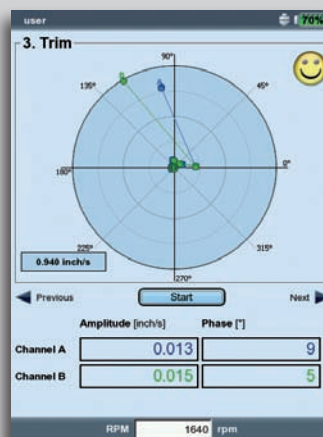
user

70%

3. Trim

90°

135°

45°

180°

0°

225°

315°

270°

0.940 inch/s

Previous

Start

Next

Amplitude [inch/s]

Phase [°]

| | Amplitude [inch/s] | Phase [°] |
|---|---|---|
| Channel A | 0.013 | 9 |
| Channel B | 0.015 | 5 |

RPM 1640 rpm